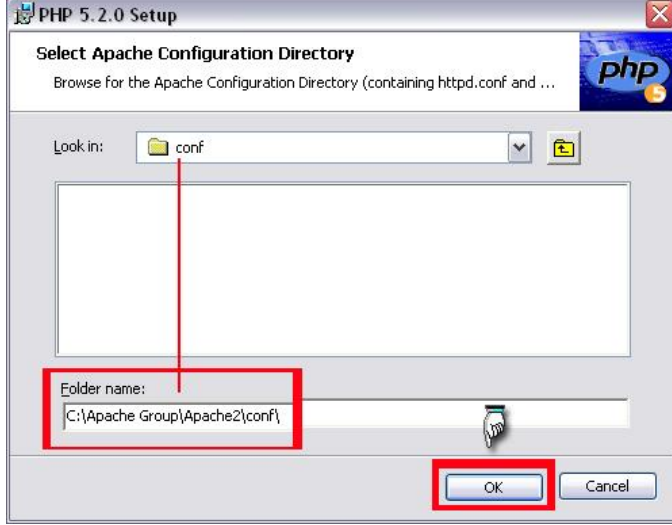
PHP 5.2.0 Setup

Select Apache Configuration Directory

Browse for the Apache Configuration Directory (containing httpd.conf and ...

php 5

Look in: conf

Folder name:

C:\Apache Group\Apache2\conf\

OK

Cancel